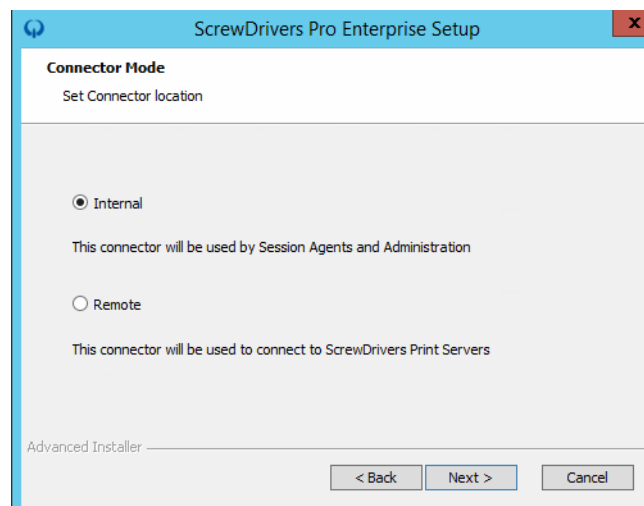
ScrewDrivers Pro Enterprise Setup

Connector Mode

Set Connector location

Internal

This connector will be used by Session Agents and Administration

Remote

This connector will be used to connect to ScrewDrivers Print Servers

Advanced Installer

< Back

Next >

Cancel